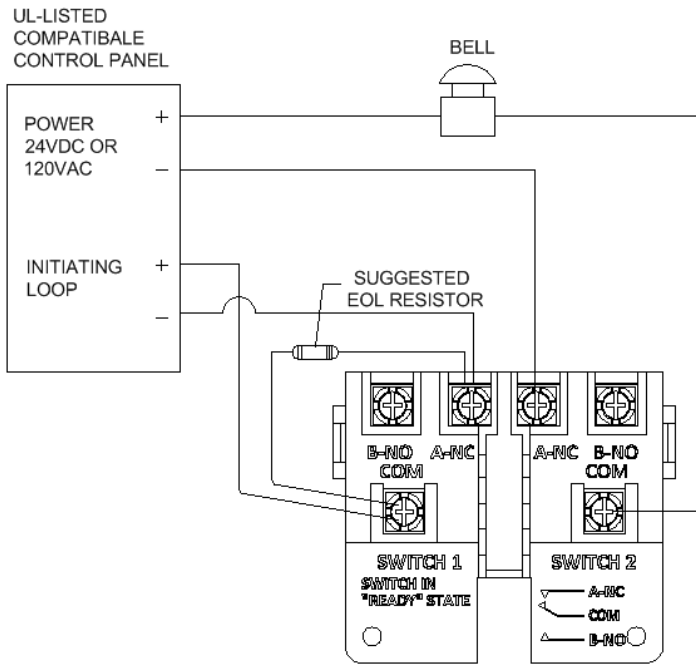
UL-LISTED COMPATIBALE CONTROL PANEL

BELL

POWER 24VDC OR 120VAC

+

–

INITIATING LOOP

+

–

SUGGESTED EOL RESISTOR

B-NO COM

A-NC

A-NC

B-NO COM

SWITCH 1

SWITCH IN "READY" STATE

SWITCH 2

A-NC

COM

B-NO